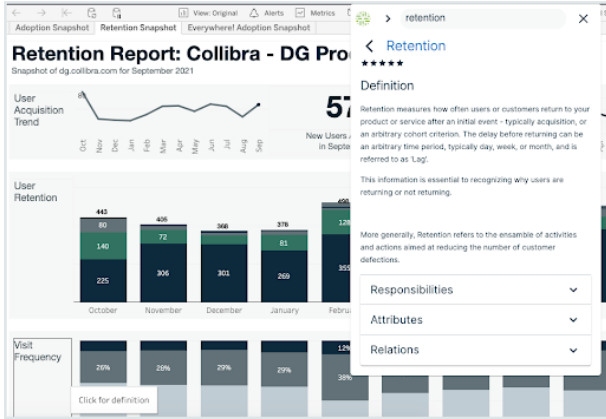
View: Original Alerts Metrics

Adoption Snapshot Retention Snapshot Everywhere! Adoption Snapshot

Retention Report: Collibra - DG Pro

Snapshot of dg.collibra.com for September 2021

User Acquisition Trend

Oct Nov Dec Jan Feb Mar Apr May Jun Jul Aug Sep

57

New Users in Septe

User Retention

443 80 140 225

405 72 306

368 301

376 81 269

128 359

October November December January Februa

Visit Frequency

26% 26% 29% 29% 12% 38%

Click for definition

> retention

< Retention

★★★★★

Definition

Retention measures how often users or customers return to your product or service after an initial event - typically acquisition, or an arbitrary cohort criterion. The delay before returning can be an arbitrary time period, typically daily, week, or month, and is referred to as 'Lag'.

This information is essential to recognizing why users are returning or not returning.

More generally, Retention refers to the ensamble of activities and actions aimed at reducing the number of customer defections.

Responsibilities

Attributes

Relations